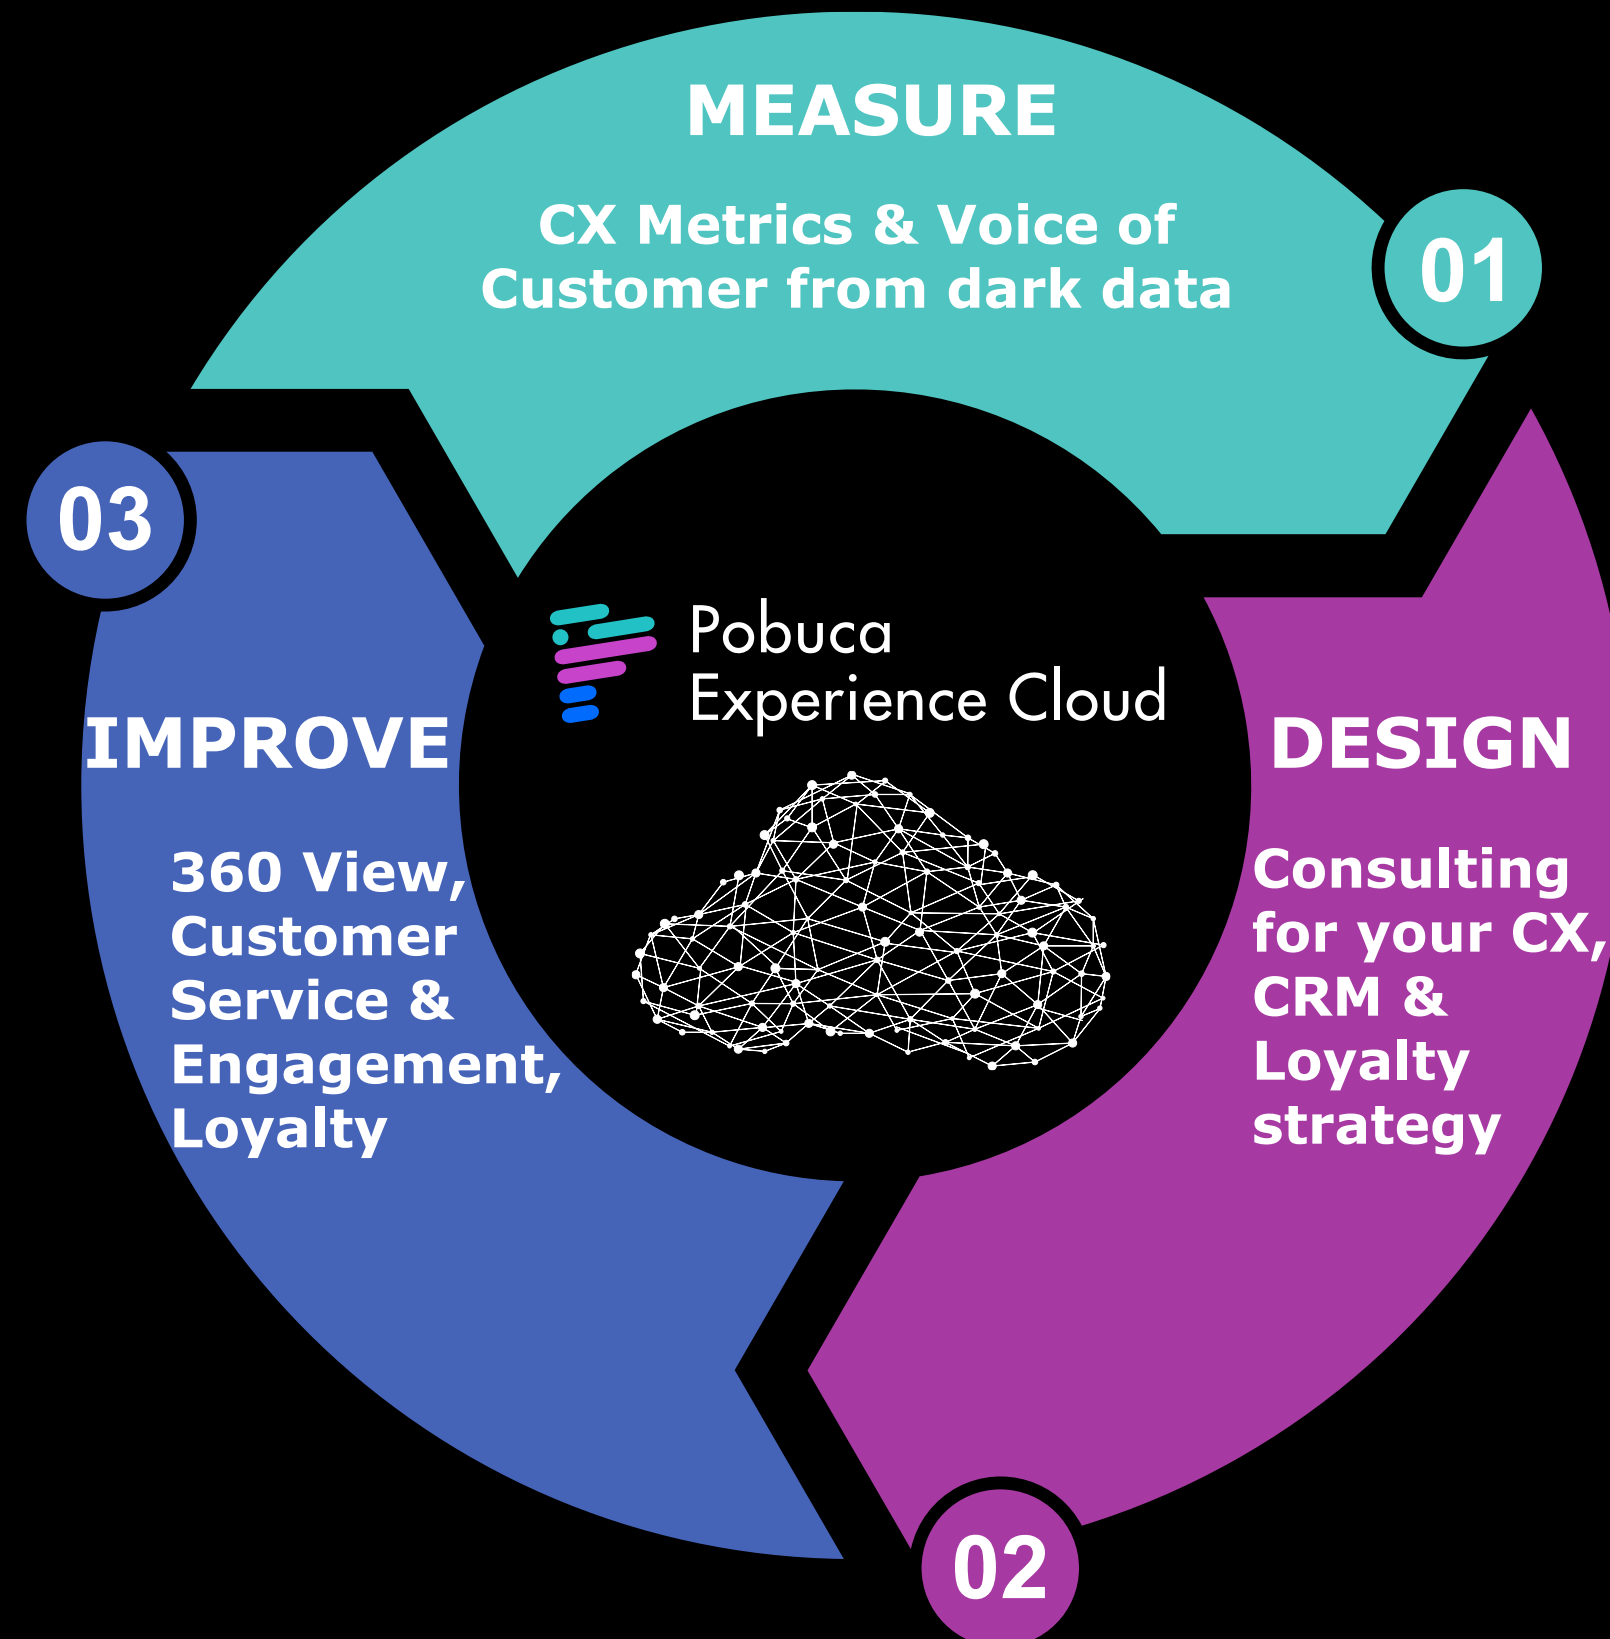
MEASURE

CX Metrics & Voice of Customer from dark data

01

Pobuca
Experience Cloud

03

IMPROVE

360 View, Customer Service & Engagement, Loyalty

DESIGN

Consulting for your CX, CRM & Loyalty strategy

02